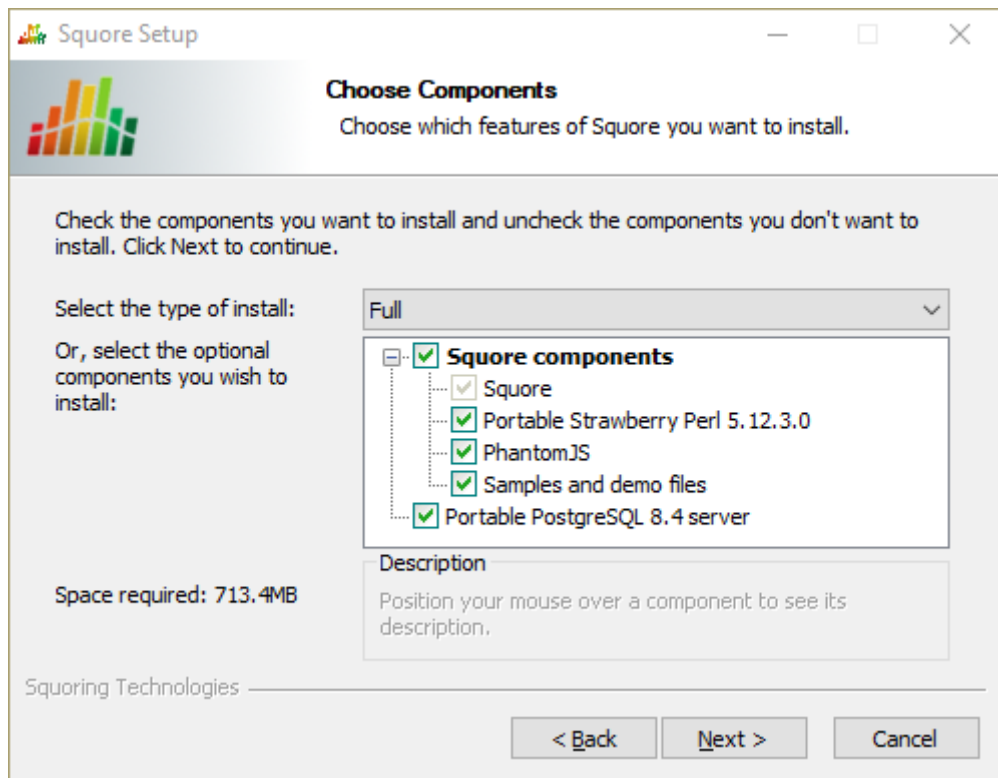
Squore Setup

Choose Components

Choose which features of Squore you want to install.

Check the components you want to install and uncheck the components you don't want to install. Click Next to continue.

Select the type of install:

Full

Or, select the optional components you wish to install:

Squore components

Squore

Portable Strawberry Perl 5.12.3.0

PhantomJS

Samples and demo files

Portable PostgreSQL 8.4 server

Space required: 713.4MB

Description

Position your mouse over a component to see its description.

Squoring Technologies

< Back

Next >

Cancel